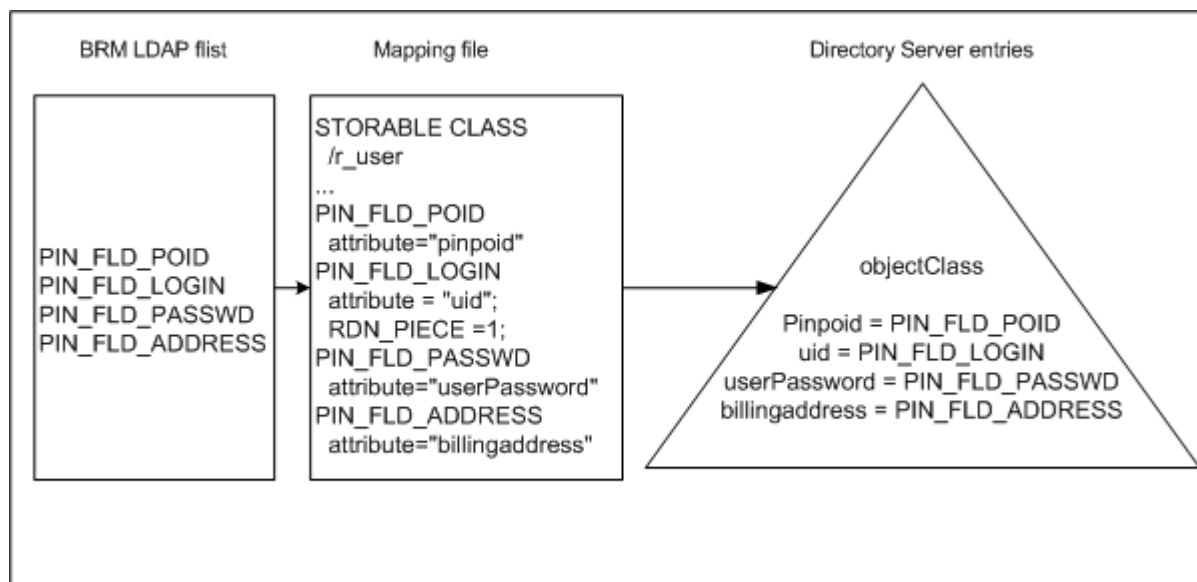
BRM LDAP flist

PIN_FLD_POID
PIN_FLD_LOGIN
PIN_FLD_PASSWD
PIN_FLD_ADDRESS

Mapping file

STORABLE CLASS
/r_user
...
PIN_FLD_POID
attribute="pinpoid"
PIN_FLD_LOGIN
attribute = "uid";
RDN_PIECE =1;
PIN_FLD_PASSWD
attribute="userPassword"
PIN_FLD_ADDRESS
attribute="billingaddress"

Directory Server entries

objectClass

Pinpoid = PIN_FLD_POID
uid = PIN_FLD_LOGIN
userPassword = PIN_FLD_PASSWD
billingaddress = PIN_FLD_ADDRESS